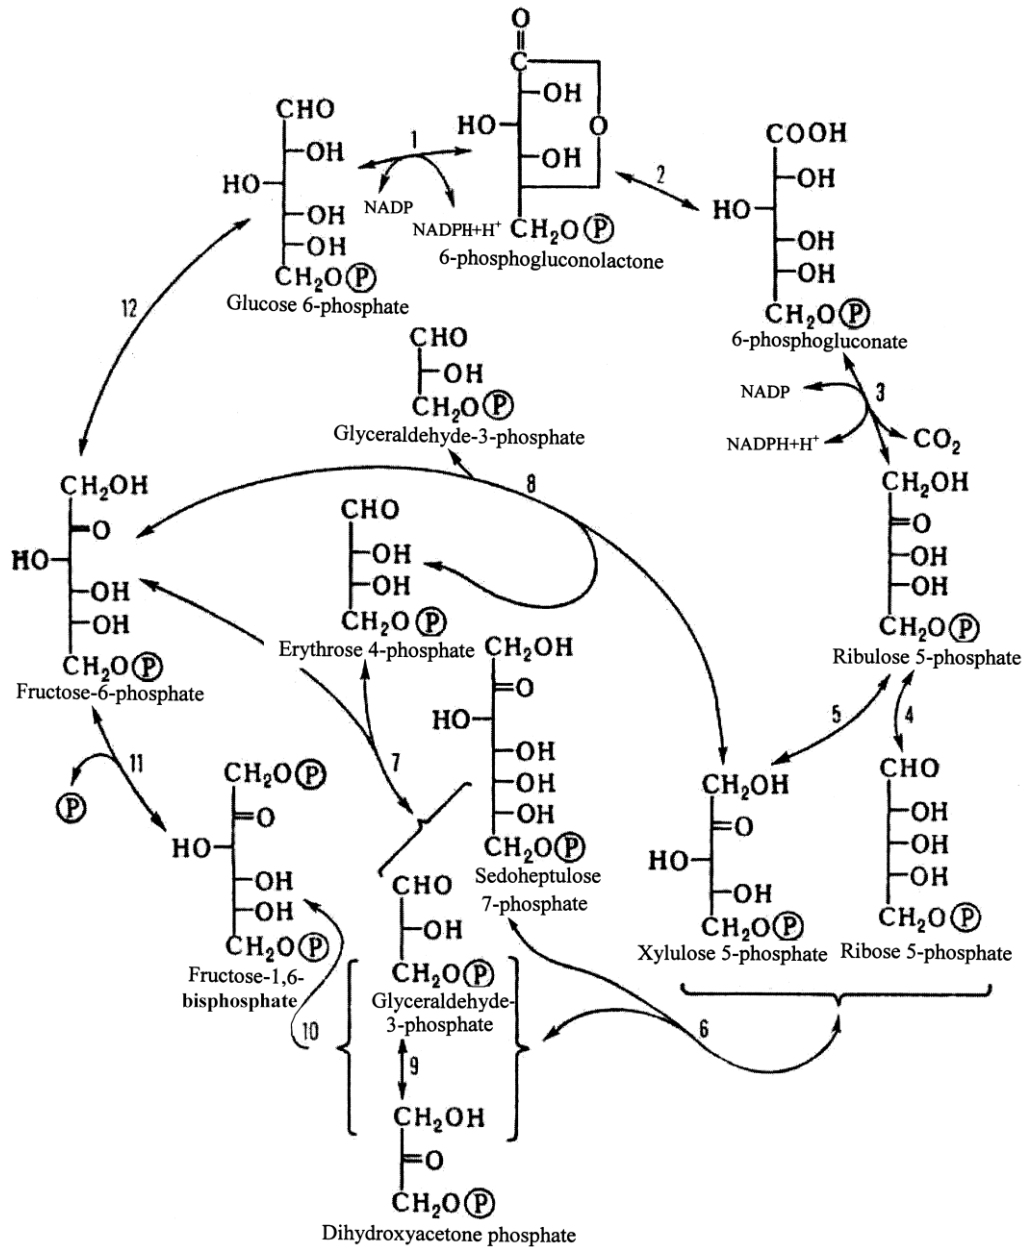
O
C
OH
HO
OH
O
CH$_2$O Ⓟ
6-phosphogluconolactone

CHO
OH
HO
OH
OH
CH$_2$O Ⓟ
Glucose 6-phosphate

1
NADP
NADPH+H$^+$

2

COOH
OH
HO
OH
OH
CH$_2$O Ⓟ
6-phosphogluconate

NADP
NADPH+H$^+$
3
CO$_2$

CH$_2$OH
O
OH
OH
CH$_2$O Ⓟ
Ribulose 5-phosphate

12

CHO
OH
CH$_2$O Ⓟ
Glyceraldehyde-3-phosphate

8

CH$_2$OH
O
HO
OH
OH
CH$_2$O Ⓟ
Fructose-6-phosphate

CHO
OH
OH
CH$_2$O Ⓟ
Erythrose 4-phosphate

CH$_2$OH
O
HO
OH
OH
OH
CH$_2$O Ⓟ
Sedoheptulose
7-phosphate

5
4

CH$_2$OH
O
HO
OH
CH$_2$O Ⓟ
Xylulose 5-phosphate

CHO
OH
OH
OH
CH$_2$O Ⓟ
Ribose 5-phosphate

11
Ⓟ
7

CH$_2$O Ⓟ
O
HO
OH
OH
CH$_2$O Ⓟ
Fructose-1,6-
bisphosphate

CHO
OH
CH$_2$O Ⓟ
Glyceraldehyde-
3-phosphate

10
9
6

CH$_2$OH
O
CH$_2$O Ⓟ
Dihydroxyacetone phosphate